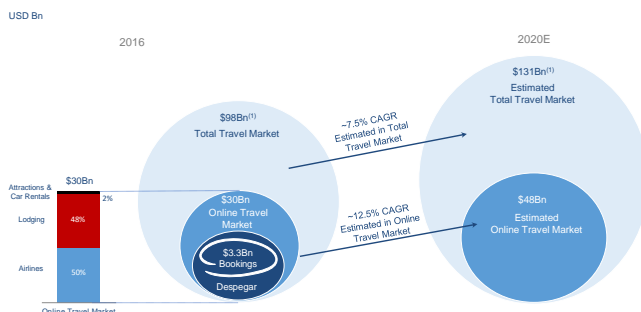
USD Bn

2016

2020E

$30Bn

Attractions & Car Rentals

2%

Lodging

48%

Airlines

50%

Online Travel Market

$98Bn$^{(1)}$
Total Travel Market

$30Bn
Online Travel Market

$3.3Bn
Bookings

Despegar

~7.5% CAGR
Estimated in Total Travel Market

~12.5% CAGR
Estimated in Online Travel Market

$131Bn$^{(1)}$
Estimated
Total Travel Market

$48Bn
Estimated
Online Travel Market